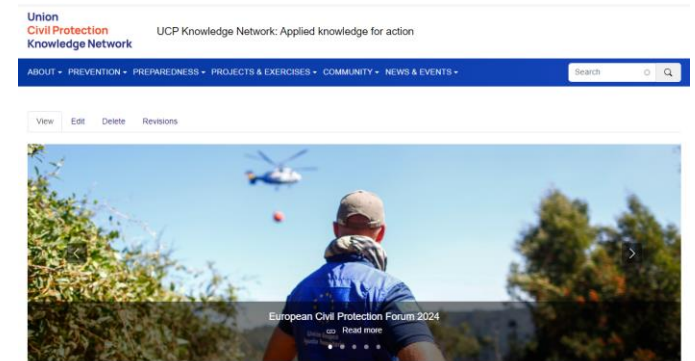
Union
Civil Protection
Knowledge Network

UCP Knowledge Network: Applied knowledge for action

ABOUT ▾ PREVENTION ▾ PREPAREDNESS ▾ PROJECTS & EXERCISES ▾ COMMUNITY ▾ NEWS & EVENTS ▾

Search

View Edit Delete Revisions

European Civil Protection Forum 2024

Read more